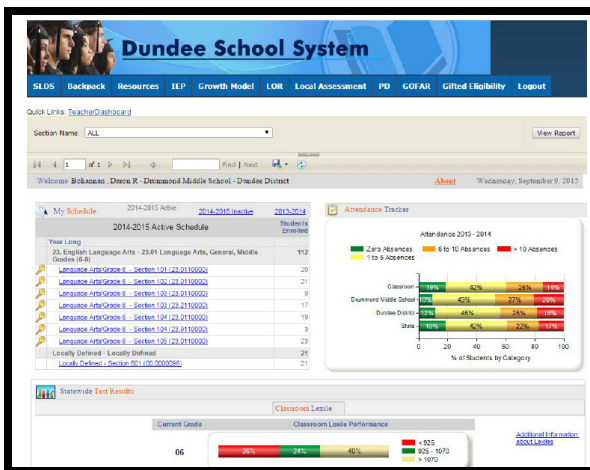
Dundee School System

SLDS | Backpack | Resources | IEP | Growth Model | LOR | Local Assessment | PD | GOFAR | Gifted Eligibility | Logout

Quick Links: TeacherDashboard

Section Name ALL

View Report

1 of 1 Find | Next

Welcome Bohannan, Devon R - Drummond Middle School - Dundee District

About

Wednesday, September 9, 2015

My Schedule 2014-2015 Active 2014-2015 Inactive 2013-2014

| 2014-2015 Active Schedule | Students Enrolled |
|---|---|
| Year Long | |
| 23. English Language Arts - 23.01 Language Arts, General, Middle Grades (6-8) | 112 |
| Language Arts/Grade 6 - Section 101 (23.0110000) | 20 |
| Language Arts/Grade 6 - Section 102 (23.0110000) | 21 |
| Language Arts/Grade 6 - Section 103 (23.0110000) | 9 |
| Language Arts/Grade 6 - Section 103 (23.0110000) | 17 |
| Language Arts/Grade 6 - Section 104 (23.0110000) | 19 |
| Language Arts/Grade 6 - Section 104 (23.0110000) | 3 |
| Language Arts/Grade 6 - Section 105 (23.0110000) | 23 |
| Locally Defined - Locally Defined | 21 |
| Locally Defined - Section 601 (00.0000000) | 21 |

Attendance Tracker

Attendance 2013 - 2014

Zero Absences
6 to 10 Absences
> 10 Absences
1 to 5 Absences

Classroom 19% 42% 25% 14%
Drummond Middle School 10% 43% 27% 20%
Dundee District 12% 46% 25% 19%
State 10% 42% 22% 17%

0 20 40 60 80 100

% of Students by Category

Statewide Test Results

Classroom Lexile

| Current Grade | Classroom Lexile Performance |
|---|---|
| 06 | 36% 24% 40% |

< 925
925 - 1070
> 1070

Additional Information about Lexiles